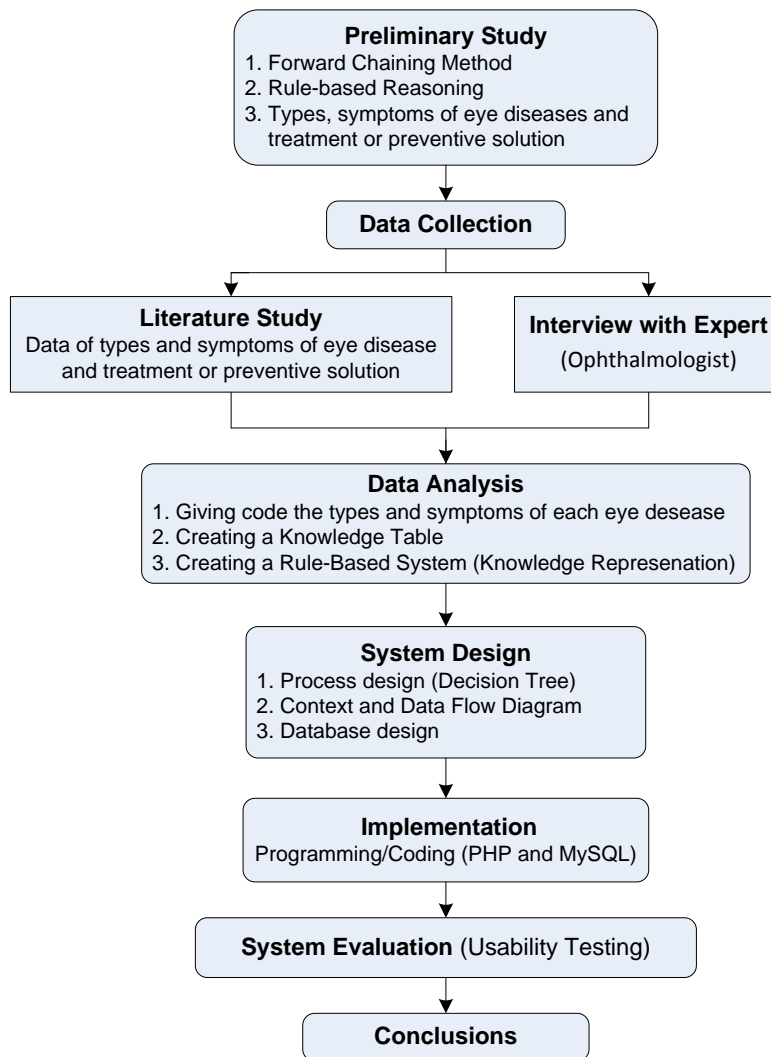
Preliminary Study
1. Forward Chaining Method
2. Rule-based Reasoning
3. Types, symptoms of eye diseases and treatment or preventive solution

Data Collection

Literature Study
Data of types and symptoms of eye disease and treatment or preventive solution

Interview with Expert
(Ophthalmologist)

Data Analysis
1. Giving code the types and symptoms of each eye desease
2. Creating a Knowledge Table
3. Creating a Rule-Based System (Knowledge Represenation)

System Design
1. Process design (Decision Tree)
2. Context and Data Flow Diagram
3. Database design

Implementation
Programming/Coding (PHP and MySQL)

System Evaluation (Usability Testing)

Conclusions